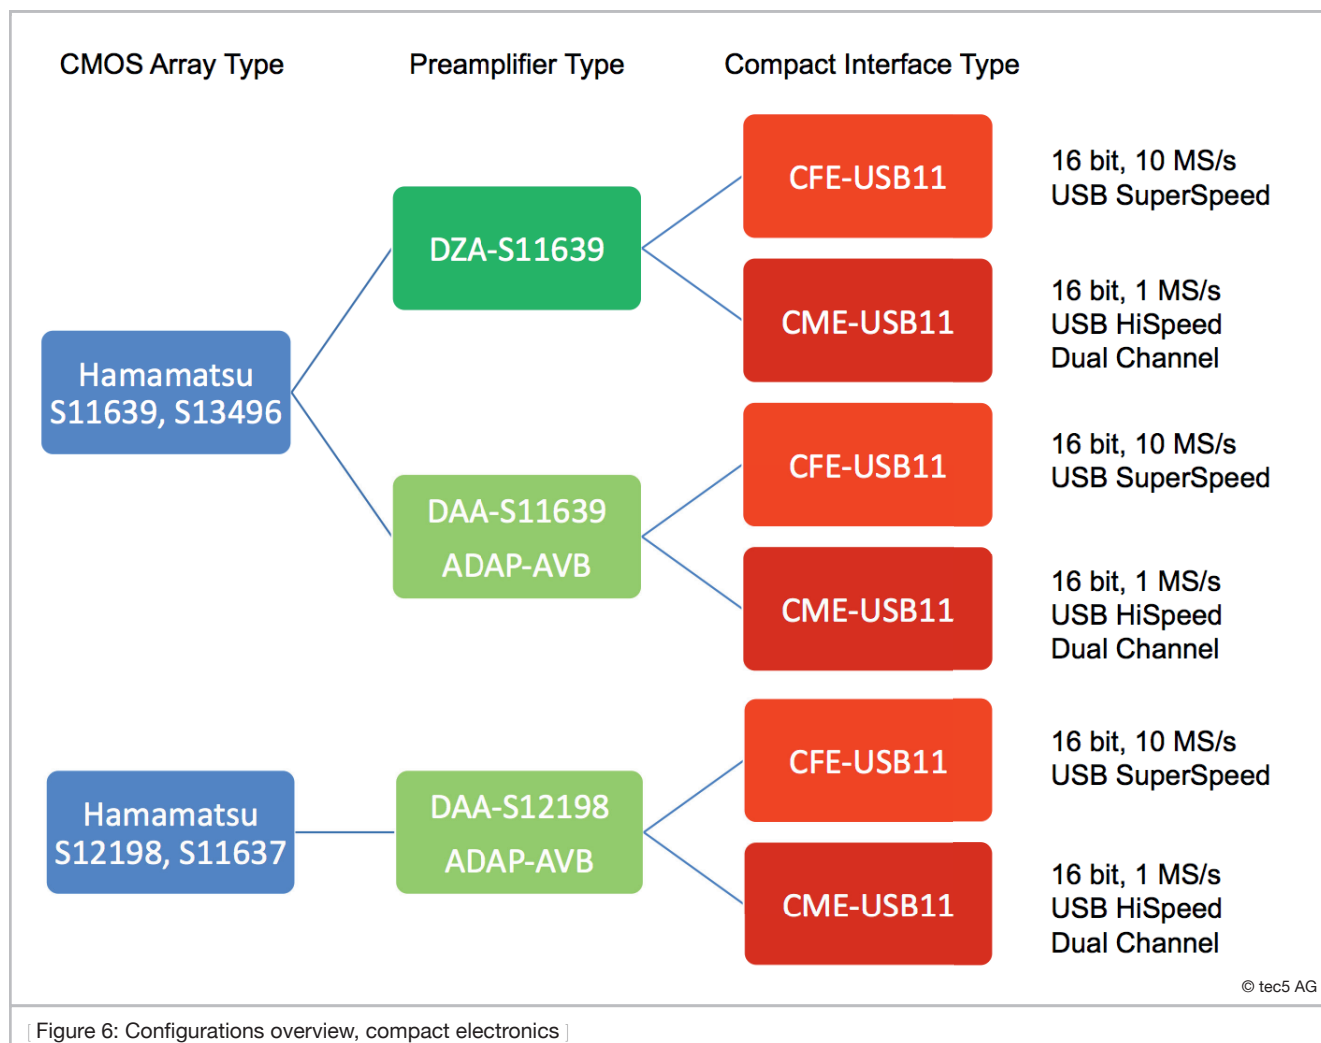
CMOS Array Type

Preamplifier Type

Compact Interface Type

Hamamatsu S11639, S13496

DZA-S11639

CFE-USB11

16 bit, 10 MS/s USB SuperSpeed

CME-USB11

16 bit, 1 MS/s USB HiSpeed Dual Channel

DAA-S11639 ADAP-AVB

CFE-USB11

16 bit, 10 MS/s USB SuperSpeed

CME-USB11

16 bit, 1 MS/s USB HiSpeed Dual Channel

Hamamatsu S12198, S11637

DAA-S12198 ADAP-AVB

CFE-USB11

16 bit, 10 MS/s USB SuperSpeed

CME-USB11

16 bit, 1 MS/s USB HiSpeed Dual Channel

© tec5 AG

Figure 6: Configurations overview, compact electronics